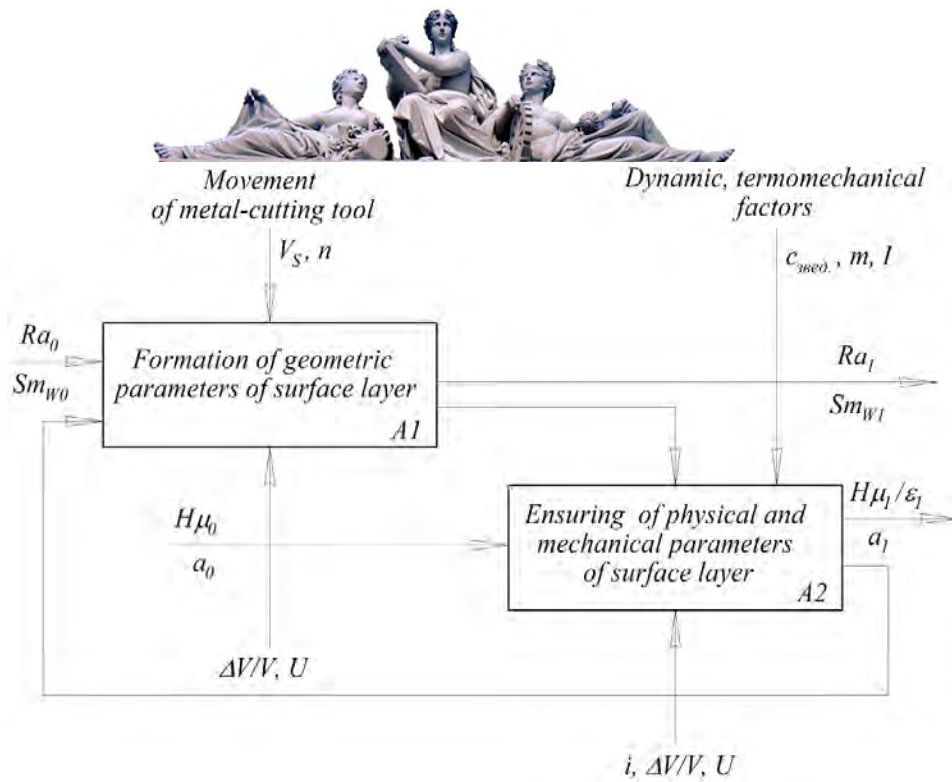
Movement of metal-cutting tool

Dynamic, termomechanical factors

$V_S$, $n$

$c_{звед.}$, $m$, $I$

$Ra_0$

$Sm_{W0}$

Formation of geometric parameters of surface layer

A1

$Ra_1$

$Sm_{W1}$

$H\mu_0$

$a_0$

Ensuring of physical and mechanical parameters of surface layer

A2

$H\mu_1/\varepsilon_1$

$a_1$

$\Delta V/V$, $U$

$i$, $\Delta V/V$, $U$